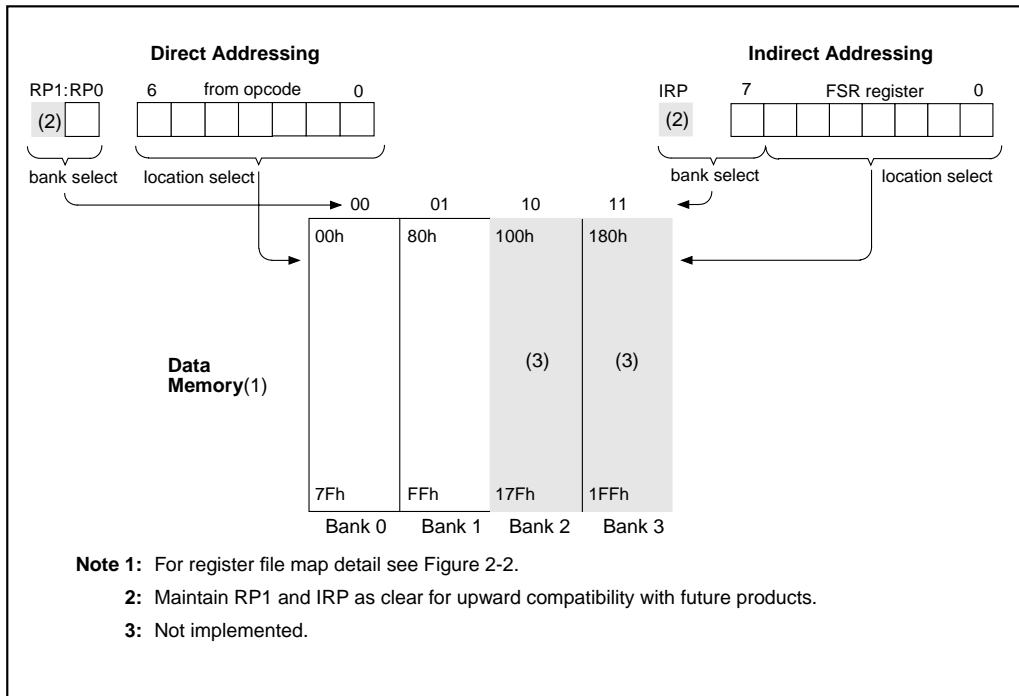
Direct Addressing

RP1:RP0

(2)

6 from opcode 0

bank select

location select

Indirect Addressing

IRP

(2)

7 FSR register 0

bank select

location select

00 01 10 11

| 00h | 80h | 100h | 180h |
|---|---|---|---|
| | | (3) | (3) |
| 7Fh | FFh | 17Fh | 1FFh |
| Bank 0 | Bank 1 | Bank 2 | Bank 3 |

Data Memory(1)

Note 1: For register file map detail see Figure 2-2.

2: Maintain RP1 and IRP as clear for upward compatibility with future products.

3: Not implemented.